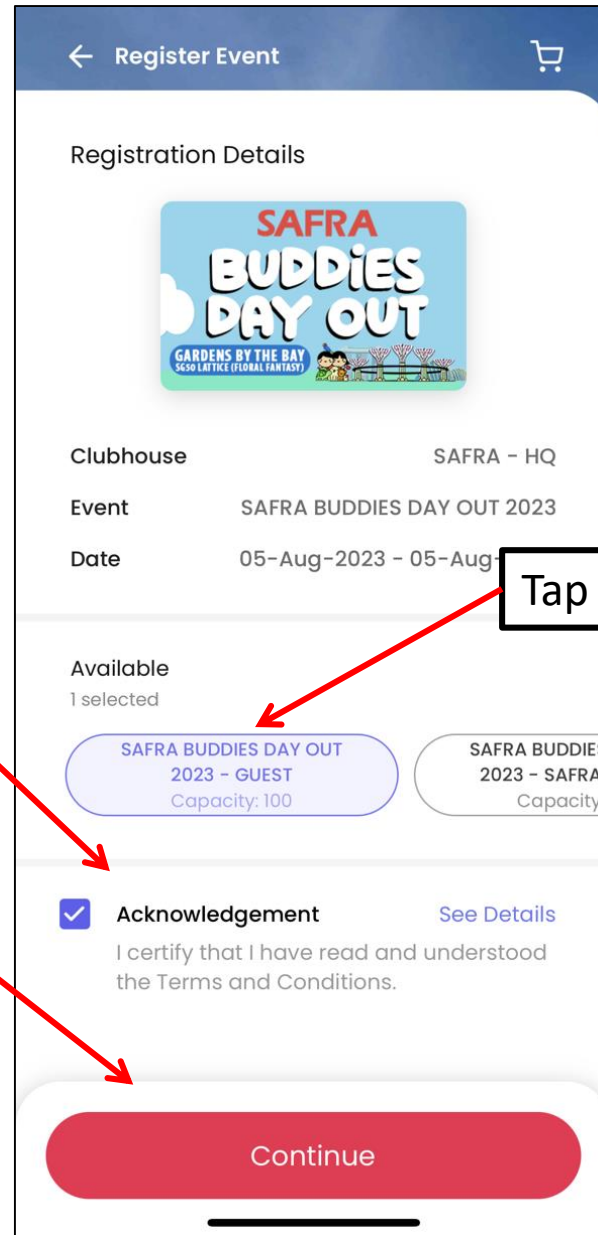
Register Event

Registration Details

SAFRA
BUDDIES DAY OUT
GARDENS BY THE BAY
S650 LATTICE (FLORAL FANTASY)

Clubhouse SAFRA - HQ

Event SAFRA BUDDIES DAY OUT 2023

Date 05-Aug-2023 - 05-Aug-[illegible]

Tap

Available
1 selected

SAFRA BUDDIES DAY OUT 2023 - GUEST
Capacity: 100

SAFRA BUDDIE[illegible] 2023 - SAFRA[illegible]
Capacity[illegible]

Acknowledgement See Details
I certify that I have read and understood the Terms and Conditions.

Continue